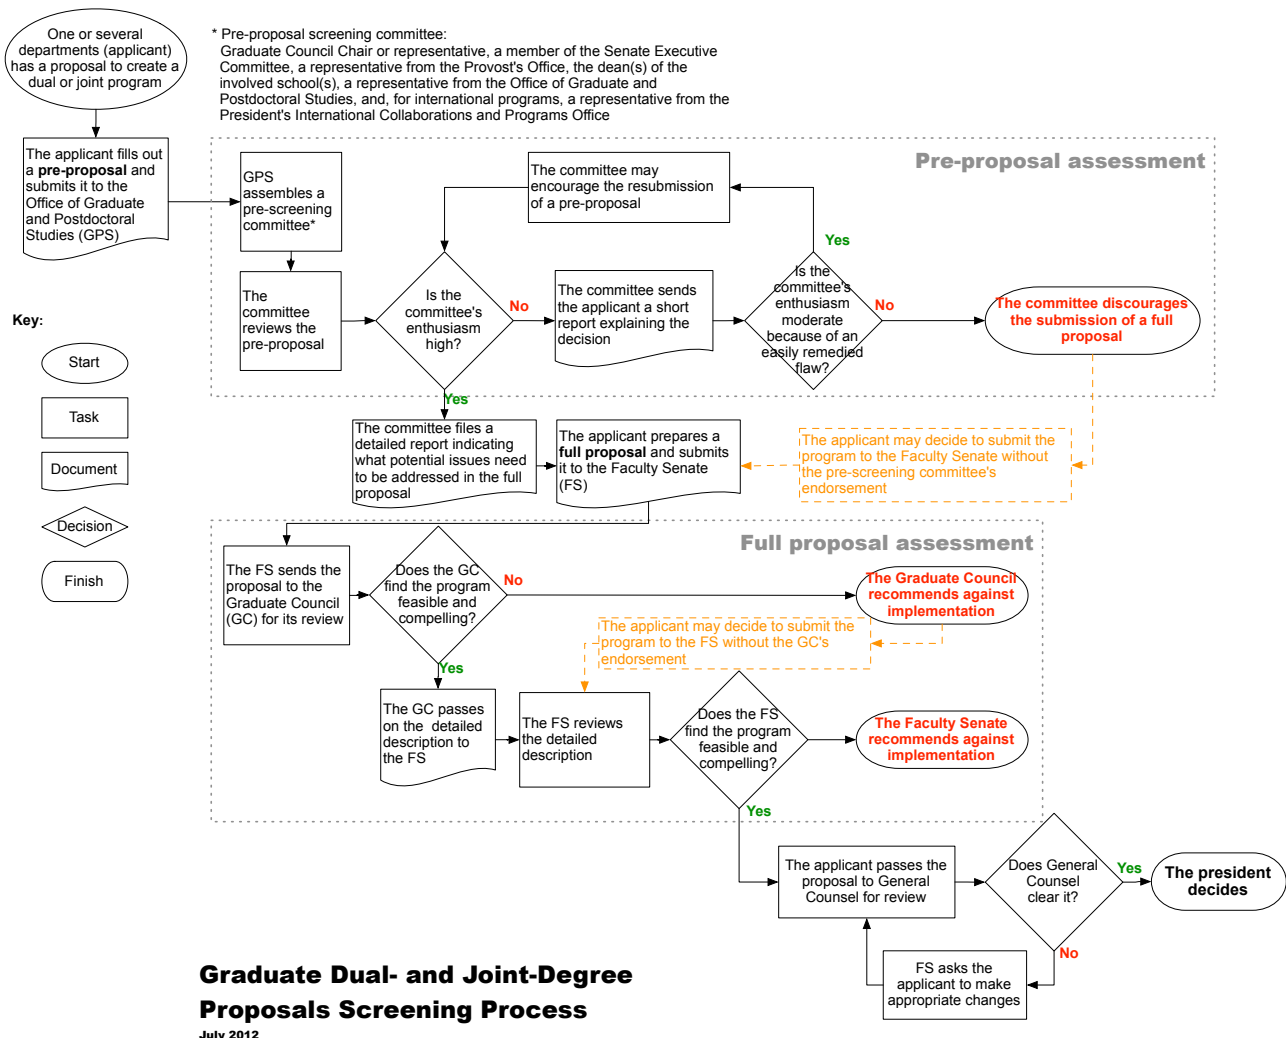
One or several departments (applicant) has a proposal to create a dual or joint program

* Pre-proposal screening committee:
Graduate Council Chair or representative, a member of the Senate Executive Committee, a representative from the Provost's Office, the dean(s) of the involved school(s), a representative from the Office of Graduate and Postdoctoral Studies, and, for international programs, a representative from the President's International Collaborations and Programs Office

The applicant fills out a **pre-proposal** and submits it to the Office of Graduate and Postdoctoral Studies (GPS)

Pre-proposal assessment

GPS assembles a pre-screening committee*

The committee reviews the pre-proposal

The committee may encourage the resubmission of a pre-proposal

Is the committee's enthusiasm high?

No

The committee sends the applicant a short report explaining the decision

Yes

Is the committee's enthusiasm moderate because of an easily remedied flaw?

No

The committee discourages the submission of a full proposal

Key:

Start

Task

Document

Decision

Finish

Yes

The committee files a detailed report indicating what potential issues need to be addressed in the full proposal

The applicant prepares a **full proposal** and submits it to the Faculty Senate (FS)

The applicant may decide to submit the program to the Faculty Senate without the pre-screening committee's endorsement

Full proposal assessment

The FS sends the proposal to the Graduate Council (GC) for its review

Does the GC find the program feasible and compelling?

No

The Graduate Council recommends against implementation

The applicant may decide to submit the program to the FS without the GC's endorsement

Yes

The GC passes on the detailed description to the FS

The FS reviews the detailed description

Does the FS find the program feasible and compelling?

The Faculty Senate recommends against implementation

Yes

The applicant passes the proposal to General Counsel for review

Does General Counsel clear it?

Yes

The president decides

No

FS asks the applicant to make appropriate changes

Graduate Dual- and Joint-Degree Proposals Screening Process
July 2012